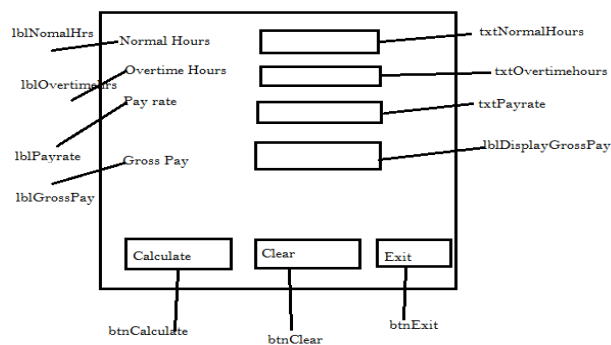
lblNomalHrs
Normal Hours
txtNormalHours
lblOvertimehours
Overtime Hours
txtOvertimehours
Pay rate
txtPayrate
lblPayrate
Gross Pay
lblDisplayGrossPay
lblGrossPay
Calculate
Clear
Exit
btnCalculate
btnClear
btnExit